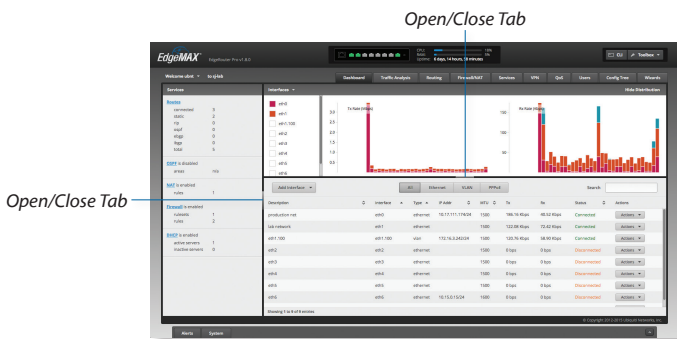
Open/Close Tab

Open/Close Tab

EdgeMAX EdgeRouter Pro v1.8.0

CPU: 19%
RAM: 3%
Uptime: 6 days, 14 hours, 18 minutes

CLI Toolbox

Welcome ubnt to rj-lab

Dashboard | Traffic Analysis | Routing | Firewall/NAT | Services | VPN | QoS | Users | Config Tree | Wizards

Services

Routes
connected 3
static 2
rip 0
ospf 0
ebgp 0
ibgp 0
total 5

DHCP is disabled
arp/ra n/a

NAT is enabled
rules 1

Firewall is enabled
rulesets 1
rules 2

DHCP is enabled
active servers 1
inactive servers 0

Interfaces

Hide Distribution

eth0
eth1
eth1.100
eth2
eth3
eth4
eth5
eth6

Tx Rate (Mbps)
Rx Rate (Kbps)

Add Interface

All | Ethernet | VLAN | PPPoE

Search

| Description | Interface | Type | IP Addr | MTU | Tx | Rx | Status | Actions |
|---|---|---|---|---|---|---|---|---|
| production net | eth0 | ethernet | 10.17.111.174/24 | 1500 | 186.16 Kbps | 98.52 Kbps | Connected | Actions |
| lab network | eth1 | ethernet | | 1500 | 122.86 Kbps | 72.42 Kbps | Connected | Actions |
| eth1.100 | eth1.100 | vlan | 172.16.0.242/24 | 1500 | 120.76 Kbps | 56.90 Kbps | Connected | Actions |
| eth2 | eth2 | ethernet | | 1500 | 0 bps | 0 bps | Disconnected | Actions |
| eth3 | eth3 | ethernet | | 1500 | 0 bps | 0 bps | Disconnected | Actions |
| eth4 | eth4 | ethernet | | 1500 | 0 bps | 0 bps | Disconnected | Actions |
| eth5 | eth5 | ethernet | | 1500 | 0 bps | 0 bps | Disconnected | Actions |
| eth6 | eth6 | ethernet | 10.15.0.15/24 | 1500 | 0 bps | 0 bps | Disconnected | Actions |

Showing 1 to 8 of 8 entries

© Copyright 2012-2015 Ubiquiti Networks, Inc.

Alerts | System